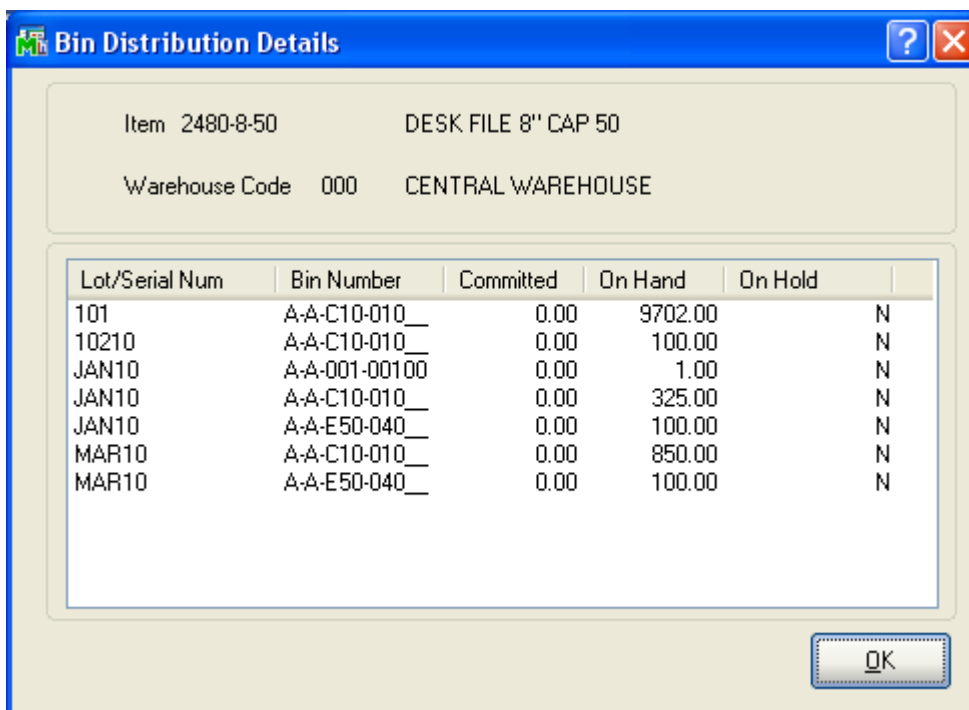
Bin Distribution Details

Item 2480-8-50 DESK FILE 8'' CAP 50

Warehouse Code 000 CENTRAL WAREHOUSE

| Lot/Serial Num | Bin Number | Committed | On Hand | On Hold |
|---|---|---|---|---|
| 101 | A-A-C10-010__ | 0.00 | 9702.00 | N |
| 10210 | A-A-C10-010__ | 0.00 | 100.00 | N |
| JAN10 | A-A-001-00100 | 0.00 | 1.00 | N |
| JAN10 | A-A-C10-010__ | 0.00 | 325.00 | N |
| JAN10 | A-A-E50-040__ | 0.00 | 100.00 | N |
| MAR10 | A-A-C10-010__ | 0.00 | 850.00 | N |
| MAR10 | A-A-E50-040__ | 0.00 | 100.00 | N |

OK